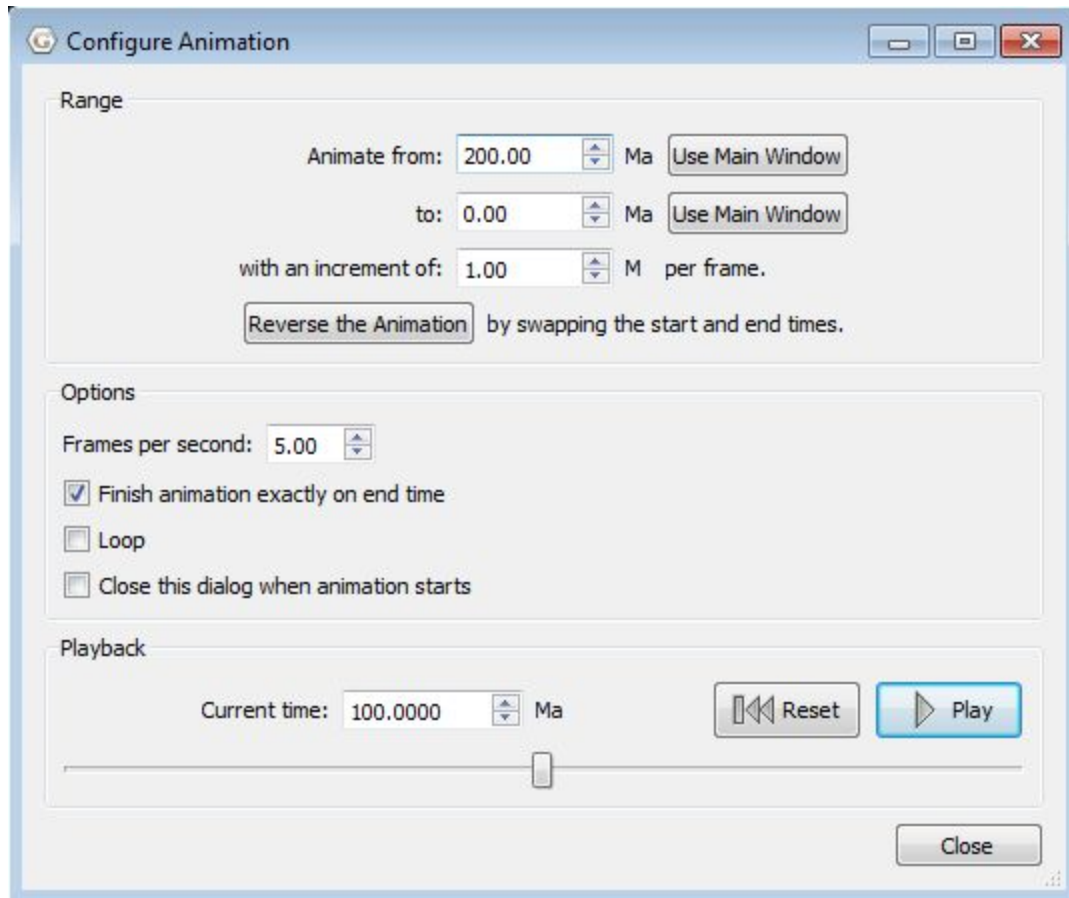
Configure Animation

Range

Animate from: 200.00 Ma Use Main Window

to: 0.00 Ma Use Main Window

with an increment of: 1.00 M per frame.

Reverse the Animation by swapping the start and end times.

Options

Frames per second: 5.00

Finish animation exactly on end time

Loop

Close this dialog when animation starts

Playback

Current time: 100.0000 Ma

Reset

Play

Close